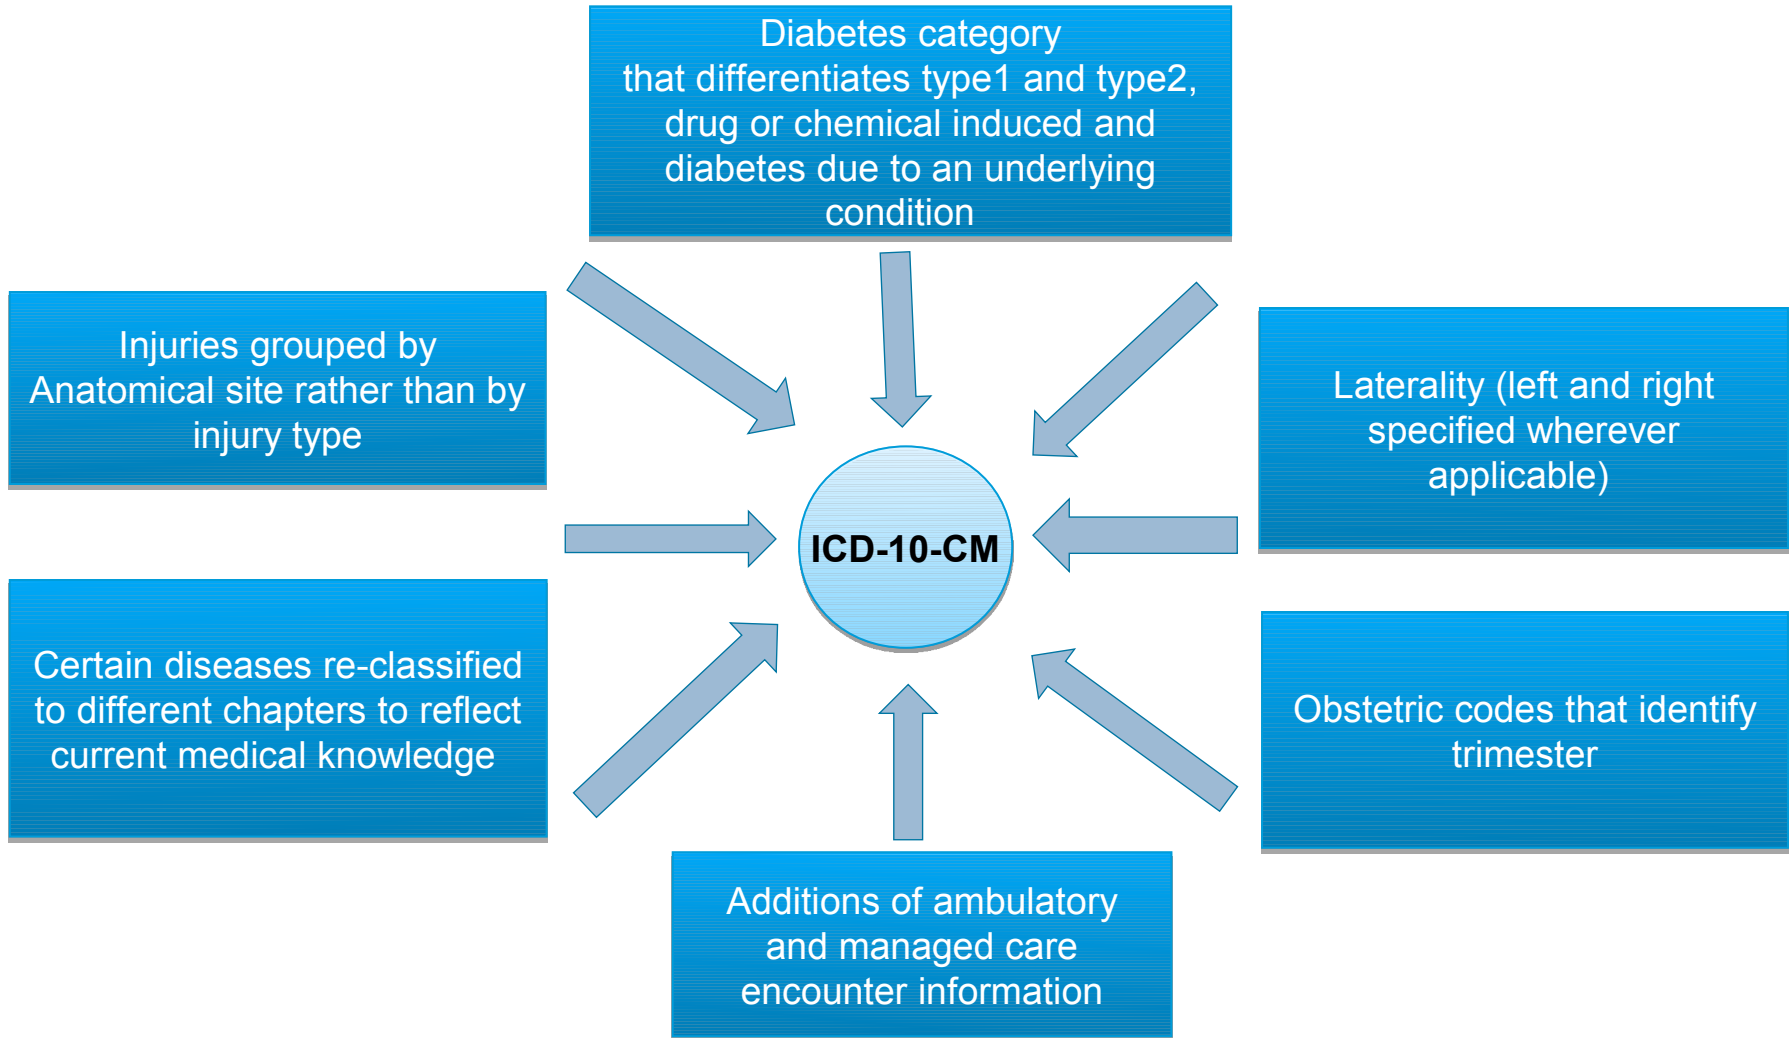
Diabetes category that differentiates type1 and type2, drug or chemical induced and diabetes due to an underlying condition

Injuries grouped by Anatomical site rather than by injury type

Laterality (left and right specified wherever applicable)

ICD-10-CM

Certain diseases re-classified to different chapters to reflect current medical knowledge

Obstetric codes that identify trimester

Additions of ambulatory and managed care encounter information